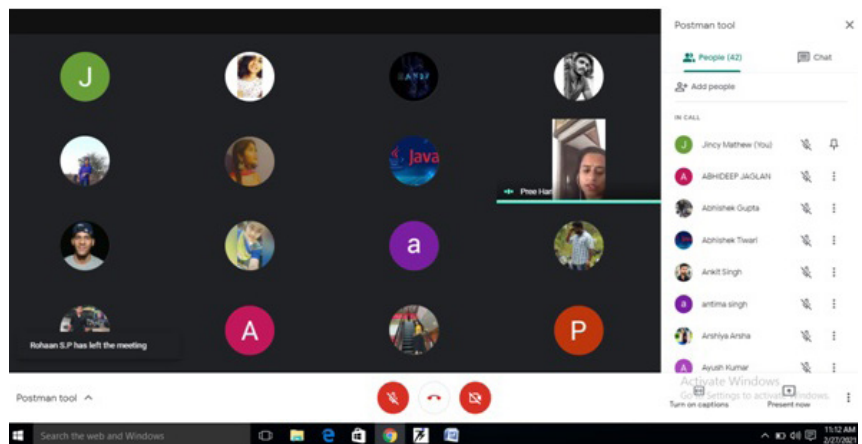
J

Java

a

A

P

Prea Har

Rohaan S.P has left the meeting

Postman tool

Postman tool

People (42)

Chat

Add people

IN CALL

J Jincy Mathew (You)

A ABHIDEEP JAGLAN

Abhishek Gupta

Abhishek Tiwari

Ankit Singh

a antima singh

Arshiya Arsha

A Ayush Kumar

Activate Windows
Go to Settings to activate Windows.

Turn on captions

Present now

Search the web and Windows

11:12 AM
2/27/2021